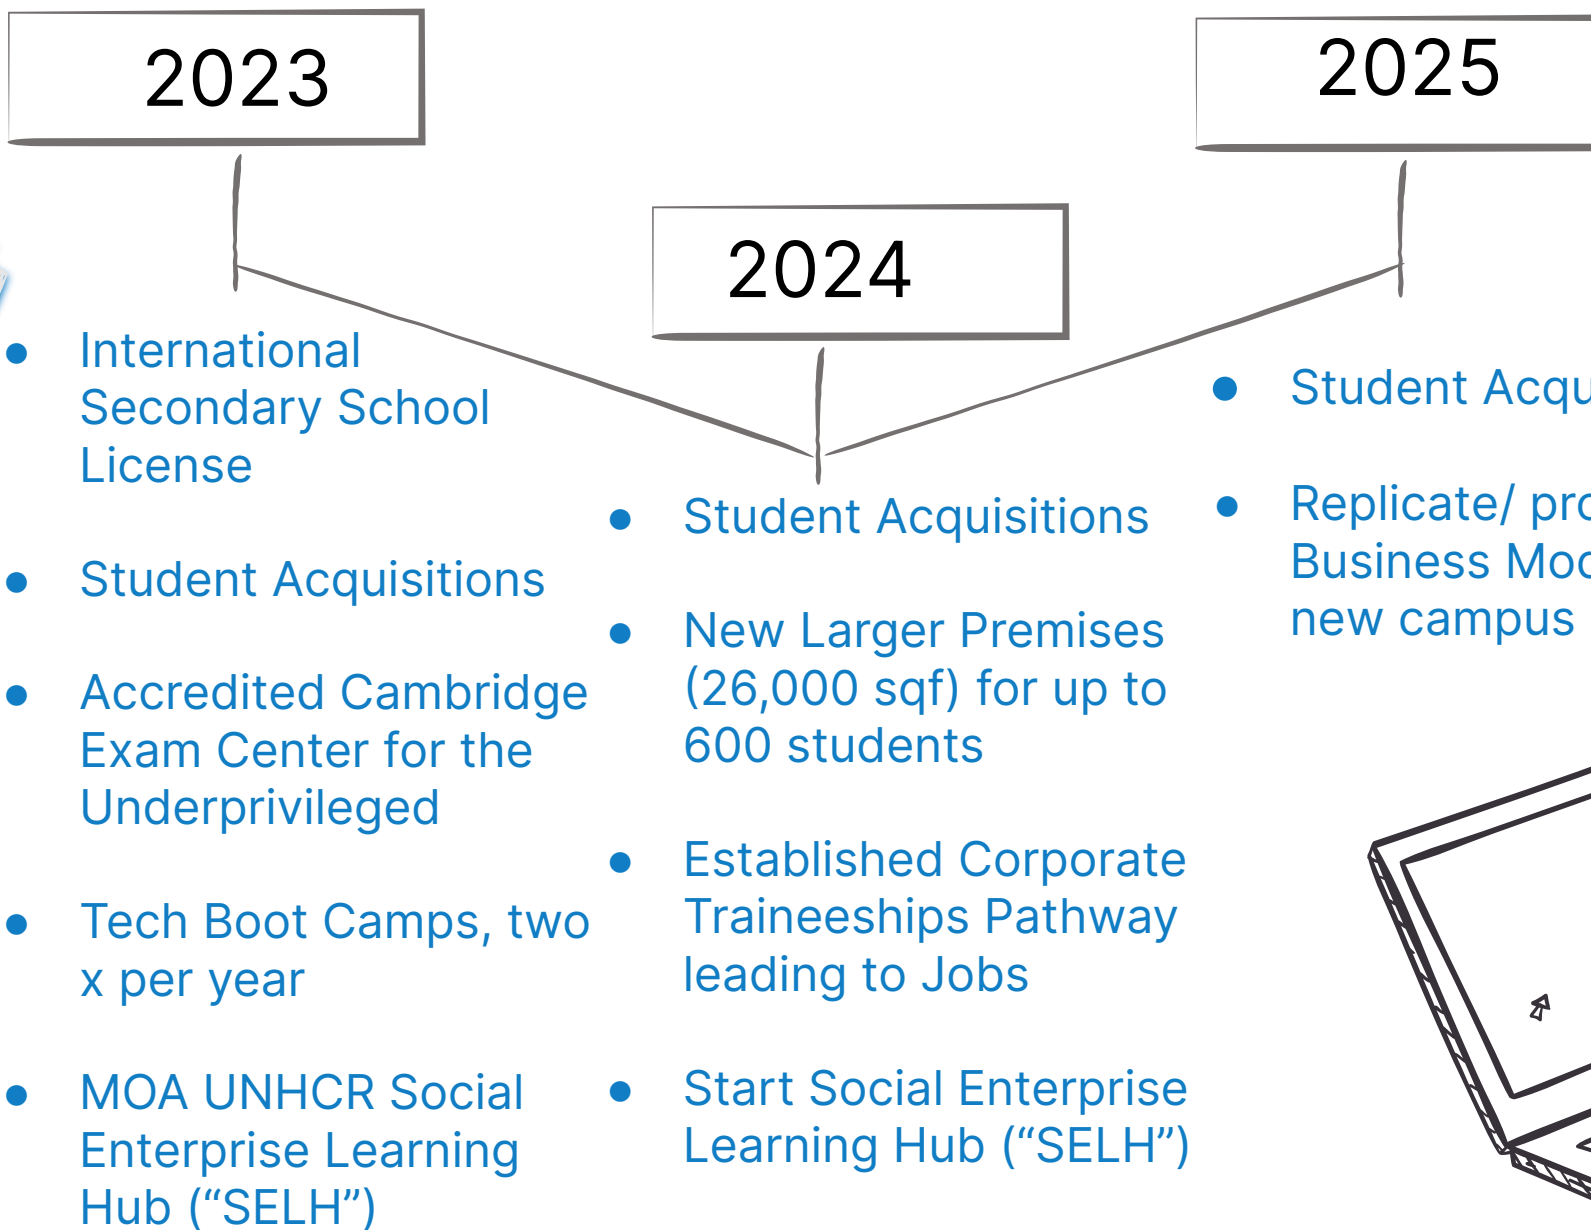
2023

2024

2025

- International Secondary School License
- Student Acquisitions
- Accredited Cambridge Exam Center for the Underprivileged
- Tech Boot Camps, two x per year
- MOA UNHCR Social Enterprise Learning Hub ("SELH")

- Student Acquisitions
- New Larger Premises (26,000 sqf) for up to 600 students
- Established Corporate Traineeships Pathway leading to Jobs
- Start Social Enterprise Learning Hub ("SELH")

- Student Acqu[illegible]
- Replicate/ pro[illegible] Business Mod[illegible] new campus